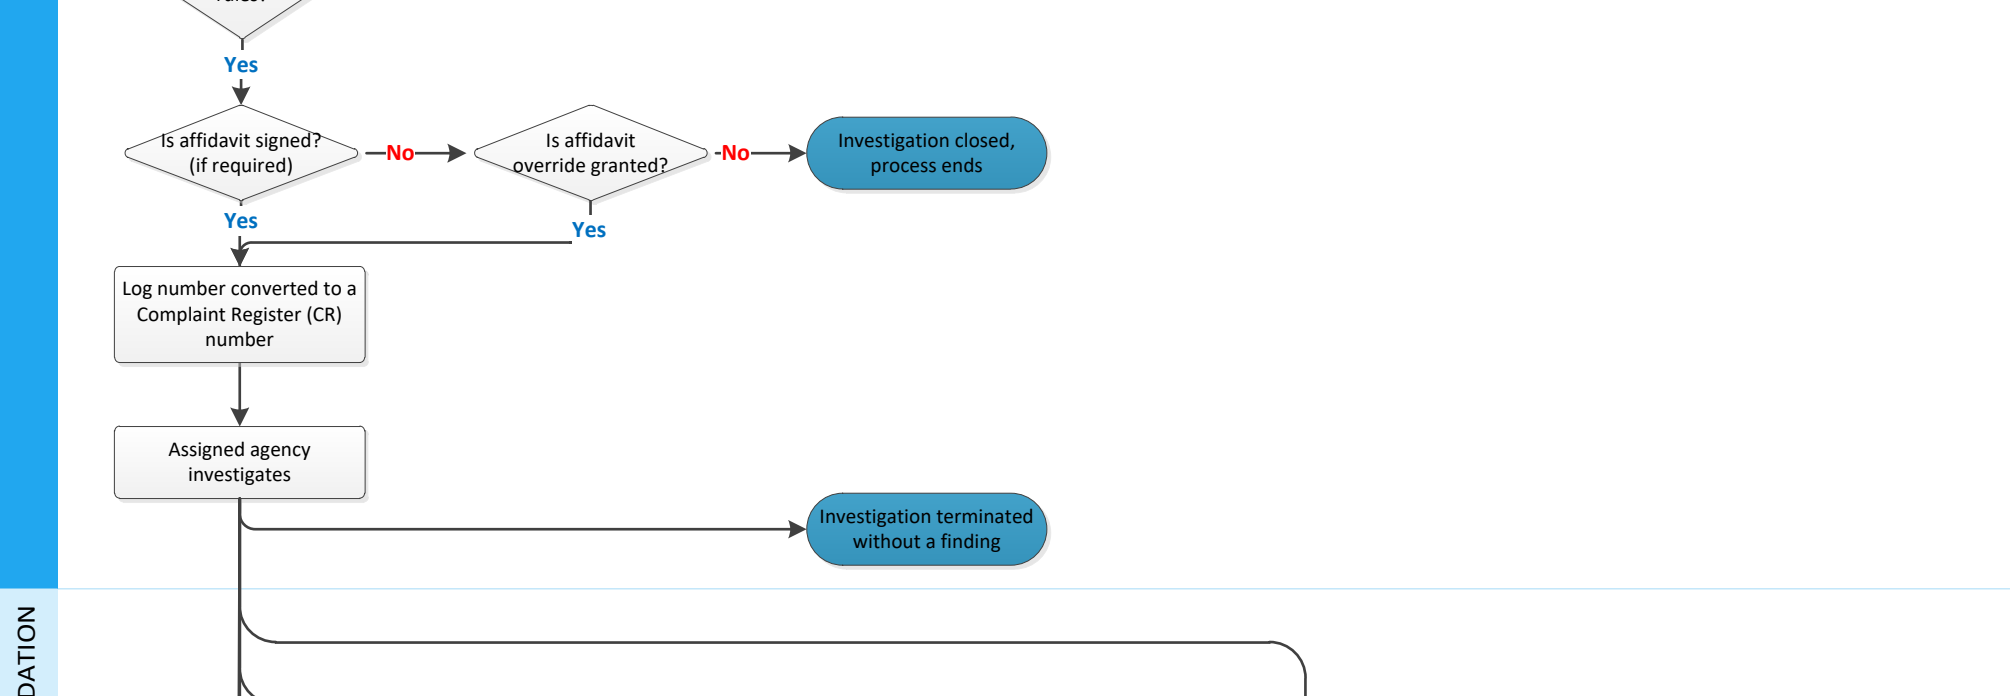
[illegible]

Yes

Is affidavit signed? (if required)

No

Is affidavit override granted?

No

Investigation closed, process ends

Yes

Yes

Log number converted to a Complaint Register (CR) number

Assigned agency investigates

Investigation terminated without a finding

DATION